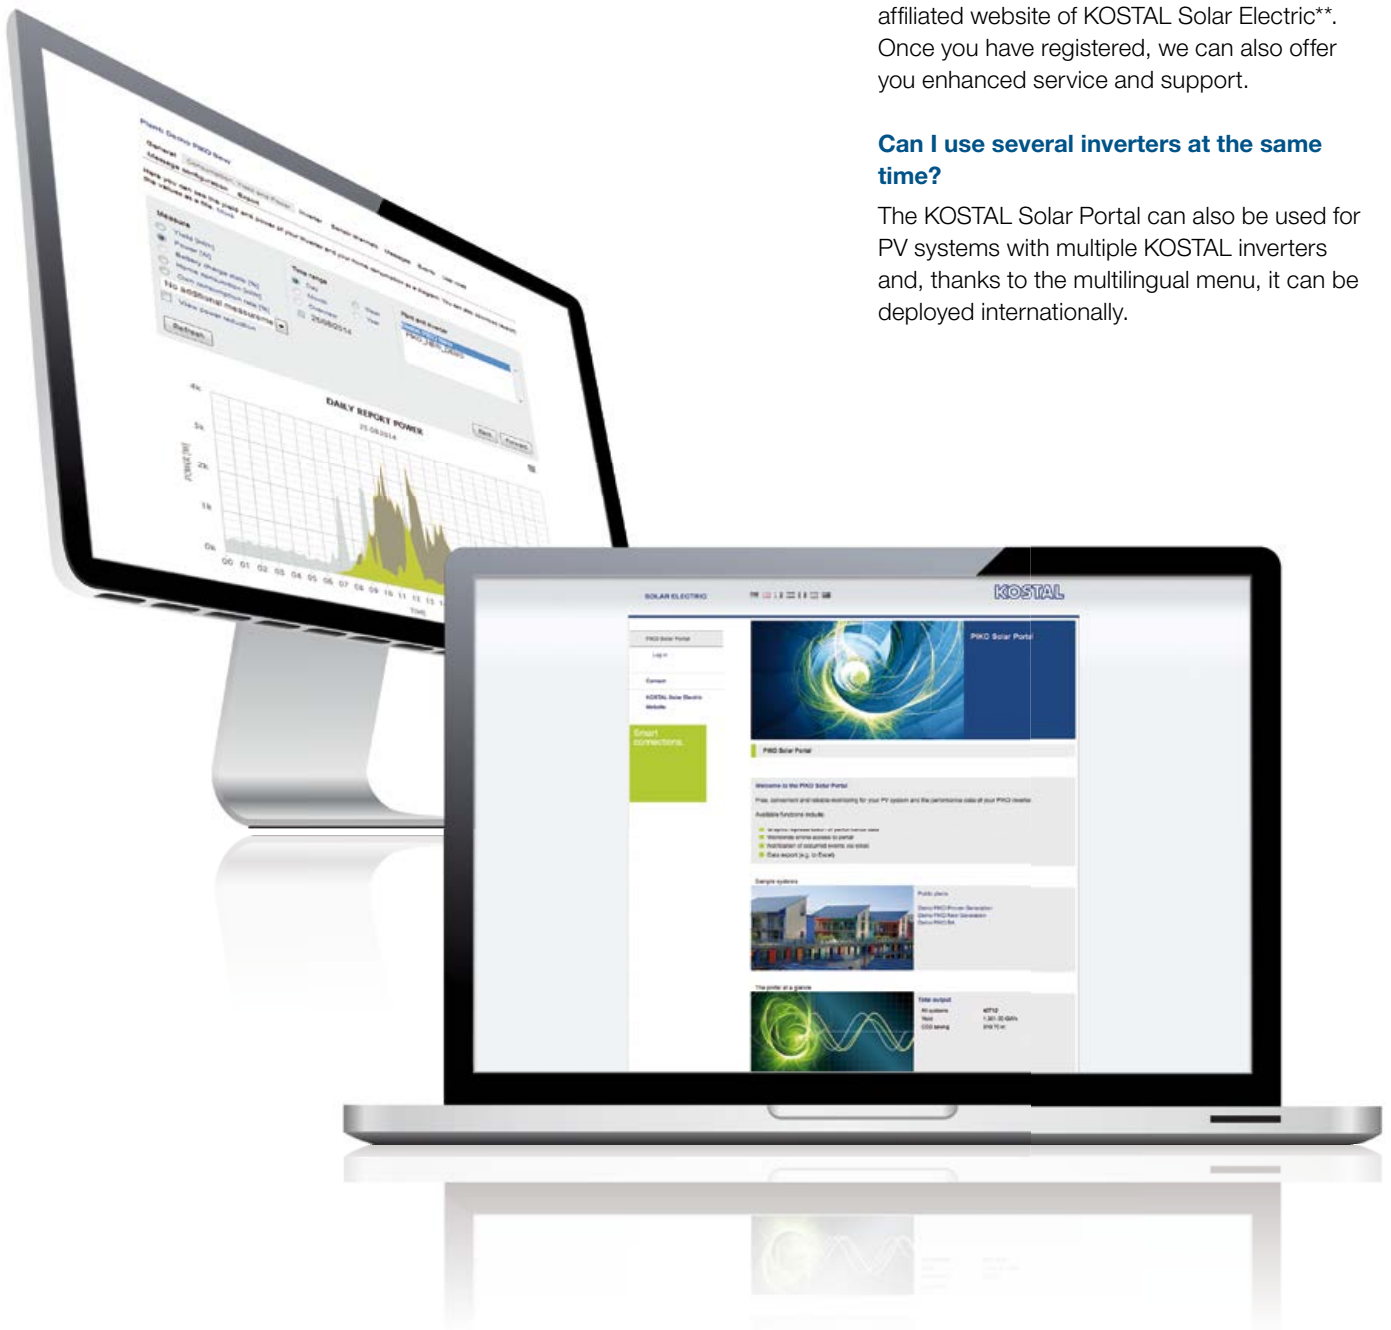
affiliated website of KOSTAL Solar Electric**. Once you have registered, we can also offer you enhanced service and support.

Can I use several inverters at the same time?

The KOSTAL Solar Portal can also be used for PV systems with multiple KOSTAL inverters and, thanks to the multilingual menu, it can be deployed internationally.

DAILY REPORT POWER

Measure

Refresh

POWER [W]

4k
3k
2k
1k
0k

00 01 02 03 04 05 06 07 08 09 10 11 12 13

Time

SOLAR ELECTRIC

KOSTAL

PIKO Solar Portal

Log in

Contact

KOSTAL Solar Electric Website

Smart connections.

PIKO Solar Portal

PIKO Solar Portal

Welcome to the PIKO Solar Portal

Available functions include:

Data export (e.g. to Excel)

Sample systems

Public plants

The portal at a glance

Total output

All systems

Yield

CO2 saving